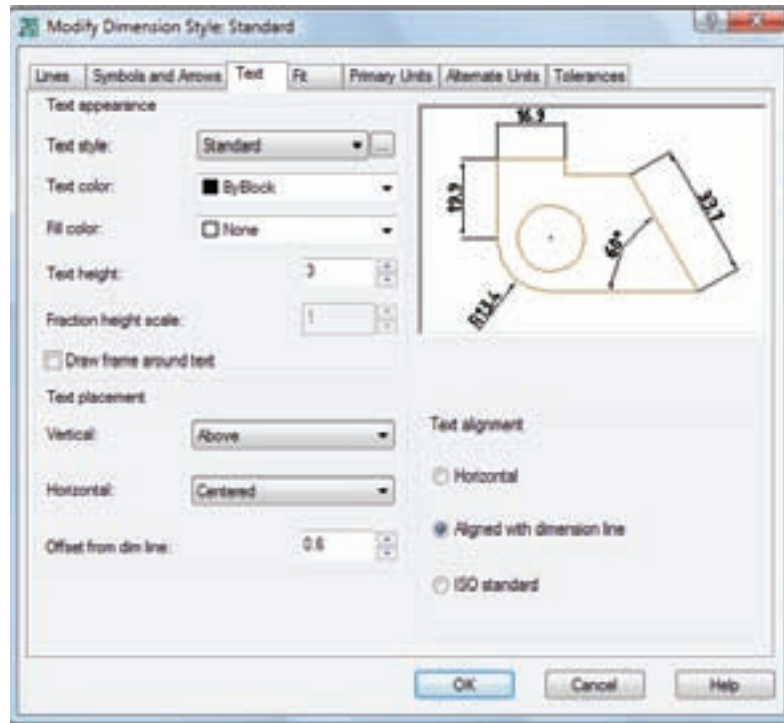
Modify Dimension Style: Standard

Lines | Symbols and Arrows | Text | Fit | Primary Units | Alternate Units | Tolerances

Text appearance

Text style: Standard

Text color: ByBlock

Fill color: None

Text height: 3

Fraction height scale: 1

Draw frame around text

Text placement

Vertical: Above

Horizontal: Centered

Offset from dim line: 0.6

16.9

19.9

33.7

60°

R13.5

Text alignment

Horizontal

Aligned with dimension line

ISO standard

OK

Cancel

Help